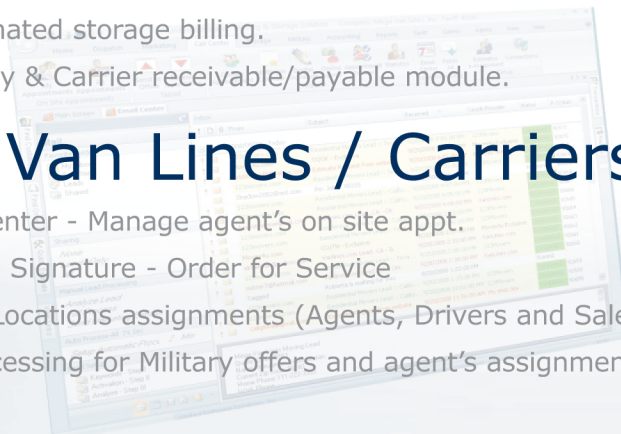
mated storage billing.

y & Carrier receivable/payable module.

Van Lines / Carriers

enter - Manage agent's on site appt.

Signature - Order for Service

Locations assignments (Agents, Drivers and Sale

cessing for Military offers and agent's assignmen